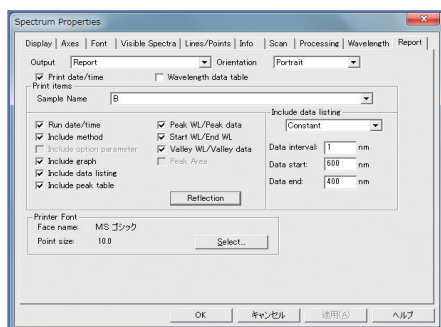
Spectrum Properties

Display | Axes | Font | Visible Spectra | Lines/Points | Info | Scan | Processing | Wavelength | Report

Output Report
Orientation Portrait

Print date/time
Wavelength data table

Print items
Sample Name B

Run date/time
Include method
Include option parameter
Include graph
Include data listing
Include peak table

Peak WL/Peak data
Start WL/End WL
Valley WL/Valley data
Peak Area

Reflection

Include data listing
Constant
Data interval 1 nm
Data start: 600 nm
Data end: 400 nm

Printer Font
Face name: MS ゴシック
Point size: 10.0
Select...

OK | キャンセル | 適用(A) | ヘルプ